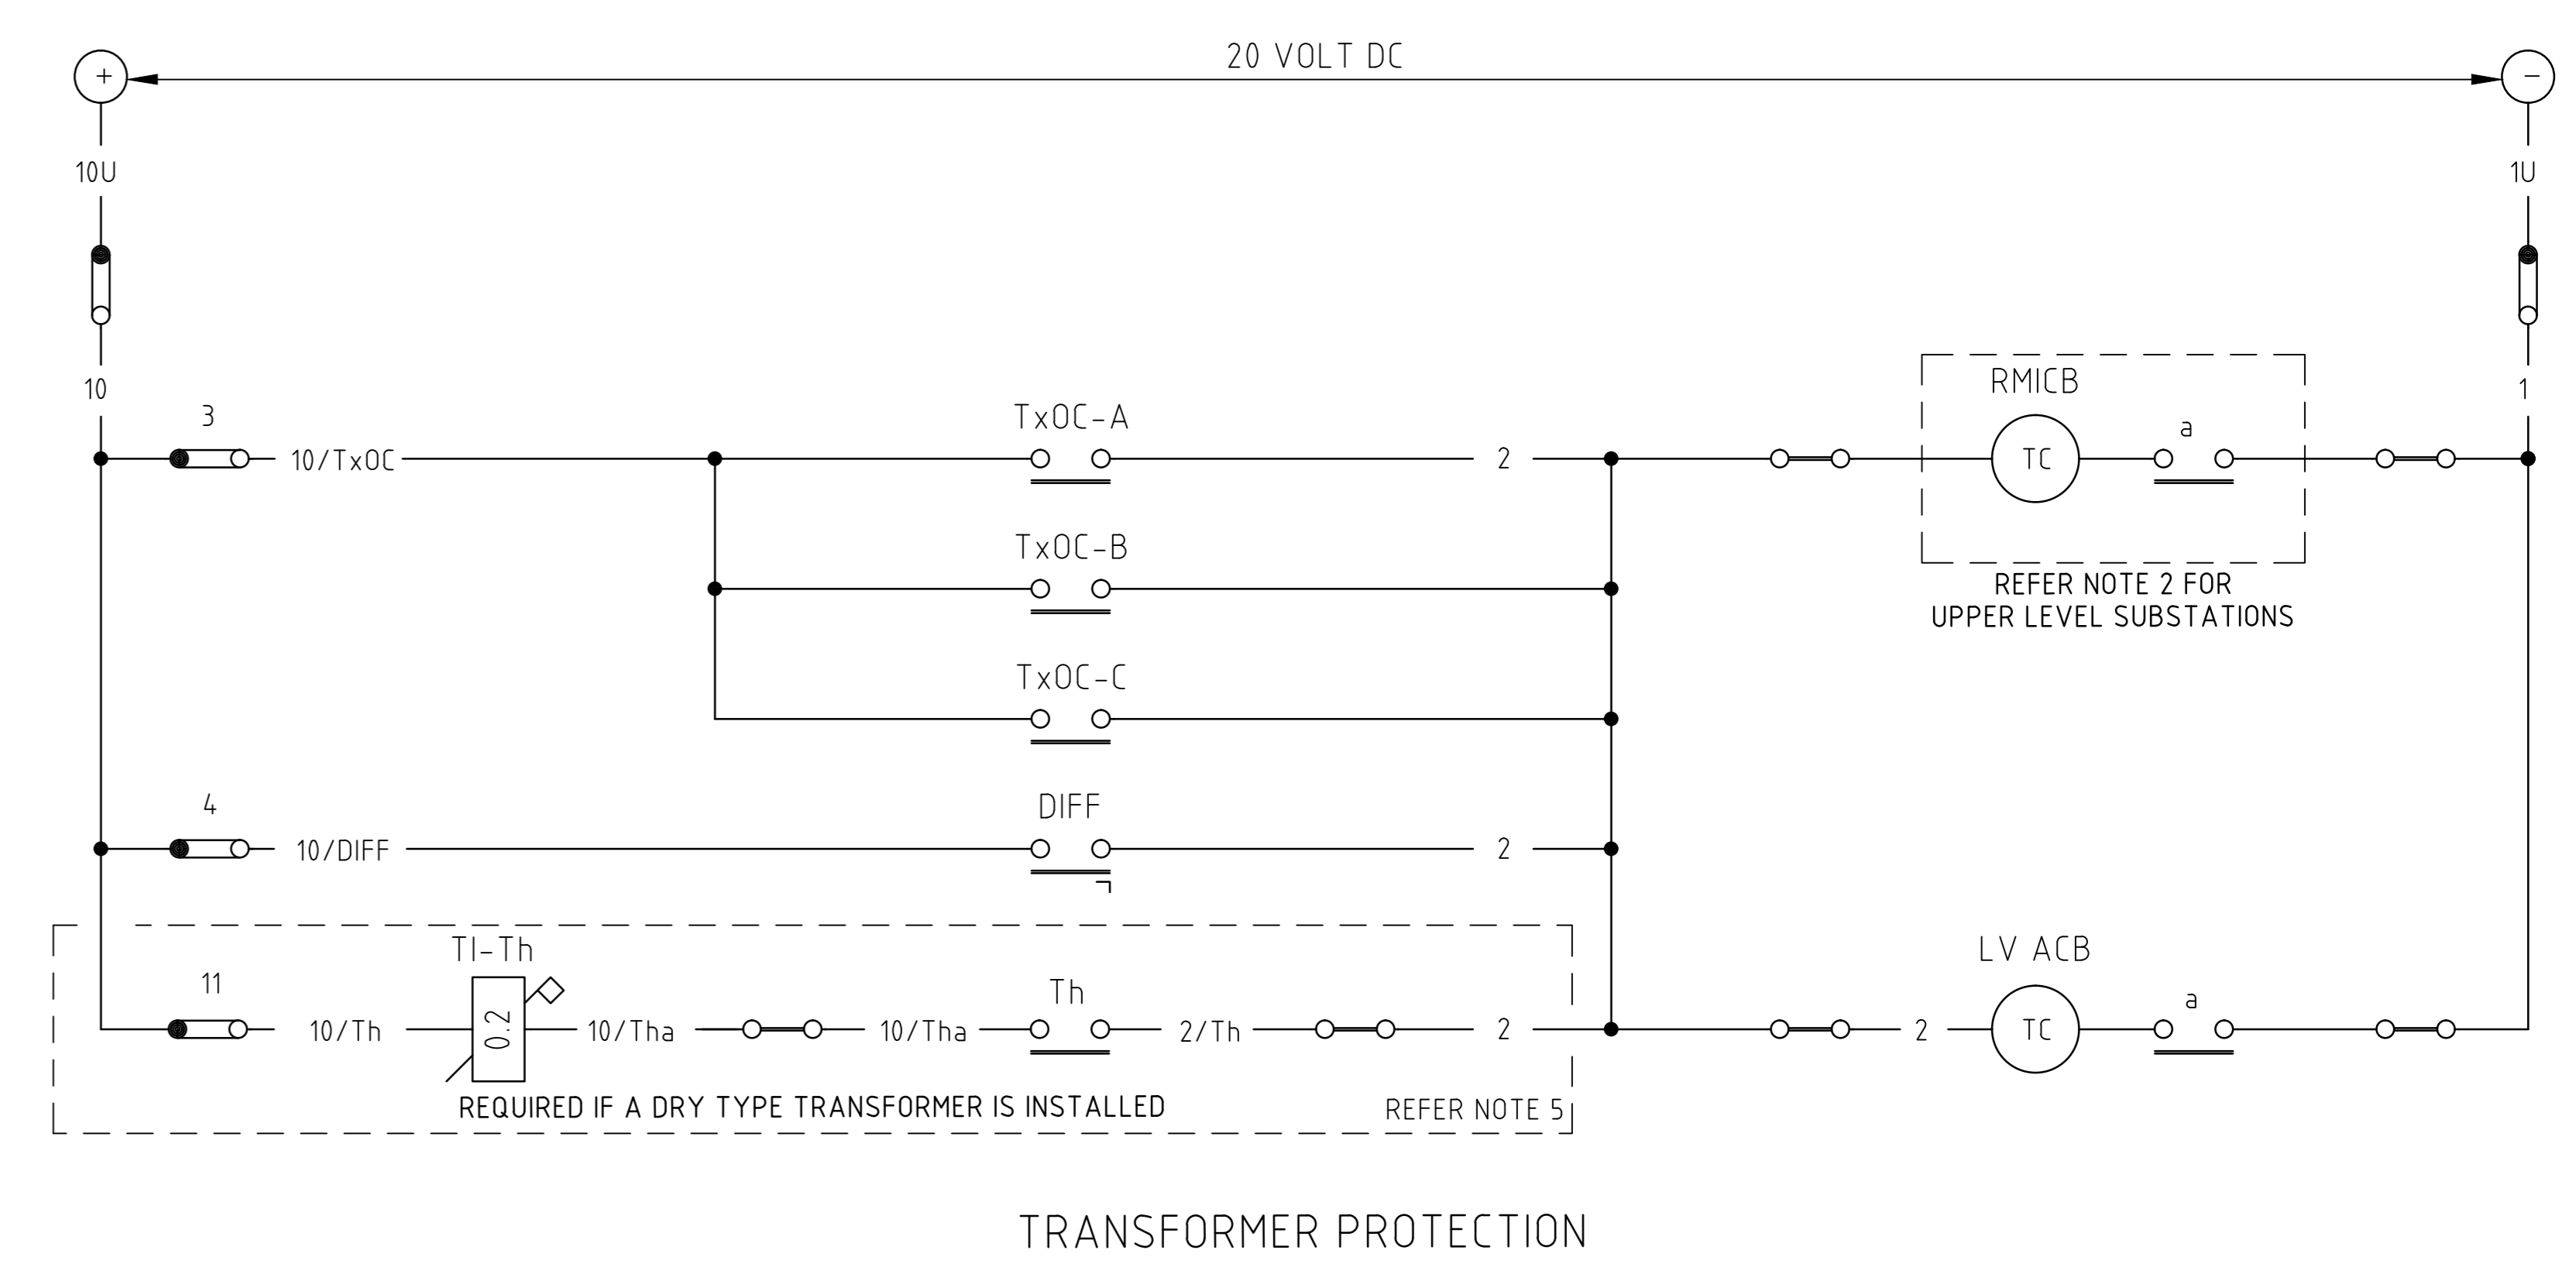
+
20 VOLT DC
−
10U
1U
10
1
RMICB
3
TxOC-A
10/TxOC
2
a
TC
TxOC-B
REFER NOTE 2 FOR UPPER LEVEL SUBSTATIONS
TxOC-C
4
DIFF
10/DIFF
2
TI-Th
LV ACB
11
Th
10/Th
0.2
10/Tha
10/Tha
2/Th
2
2
TC
a
REQUIRED IF A DRY TYPE TRANSFORMER IS INSTALLED
REFER NOTE 5

TRANSFORMER PROTECTION